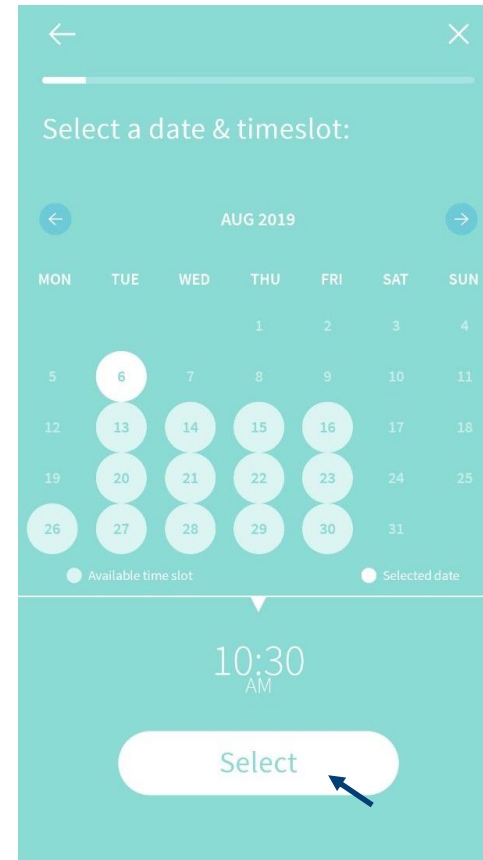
Select a date & timeslot:

AUG 2019

| MON | TUE | WED | THU | FRI | SAT | SUN |
|---|---|---|---|---|---|---|
| | | | 1 | 2 | 3 | 4 |
| 5 | 6 | 7 | 8 | 9 | 10 | 11 |
| 12 | 13 | 14 | 15 | 16 | 17 | 18 |
| 19 | 20 | 21 | 22 | 23 | 24 | 25 |
| 26 | 27 | 28 | 29 | 30 | 31 | |

Available time slot

Selected date

10:30
AM

Select